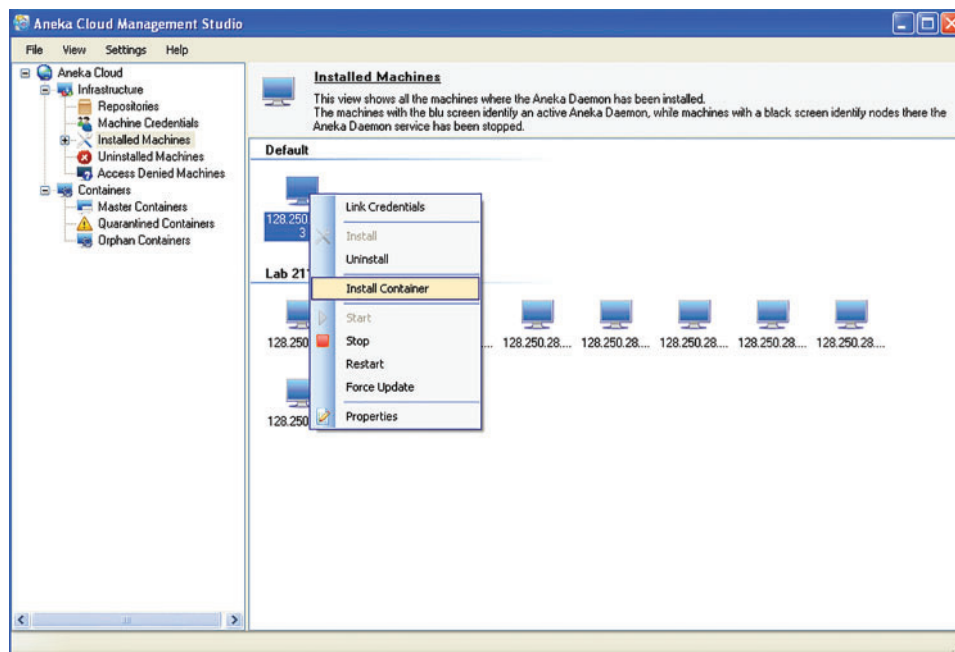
Aneka Cloud Management Studio

File View Settings Help

Aneka Cloud
Infrastructure
Repositories
Machine Credentials
Installed Machines
Uninstalled Machines
Access Denied Machines
Containers
Master Containers
Quarantined Containers
Orphan Containers

Installed Machines

This view shows all the machines where the Aneka Daemon has been installed.
The machines with the blu screen identify an active Aneka Daemon, while machines with a black screen identify nodes there the Aneka Daemon service has been stopped.

Default

128.250
3

Lab 21

128.250

128.250

Link Credentials
Install
Uninstall
Install Container
Start
Stop
Restart
Force Update
Properties

128.250.28.... 128.250.28.... 128.250.28.... 128.250.28.... 128.250.28....